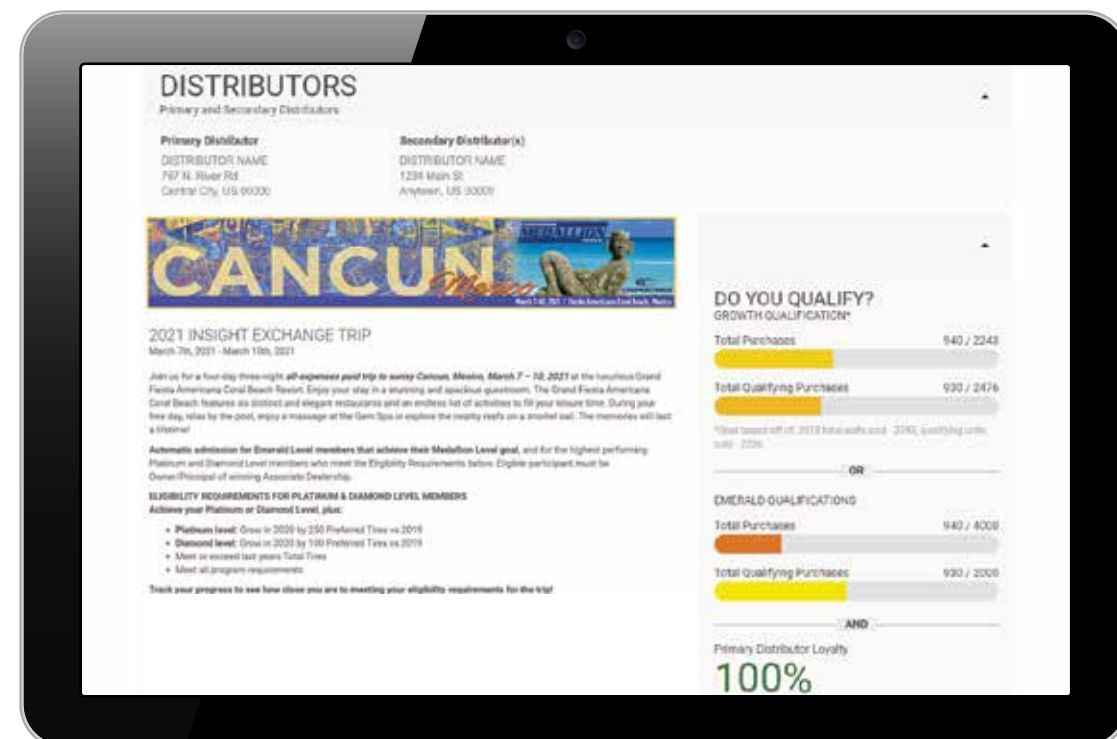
DISTRIBUTORS
Primary and Secondary Distributors

Primary Distributor
DISTRIBUTOR NAME
797 N. River Rd
Central City, US 00000

Secondary Distributor(s)
DISTRIBUTOR NAME
1234 Main St
Anytown, US 00000

CANCUN Mexico
MEDALLION
March 7-10, 2021 | Fiesta Americana Coral Beach, Mexico

2021 INSIGHT EXCHANGE TRIP
March 7th, 2021 - March 10th, 2021

Join us for a four-day three-night all-expenses paid trip to sunny Cancun, Mexico, March 7 – 10, 2021 at the luxurious Grand Fiesta Americana Coral Beach Resort. Enjoy your stay in a stunning and spacious guestroom. The Grand Fiesta Americana Coral Beach features six distinct and elegant restaurants and an endless list of activities to fill your leisure time. During your free day, relax by the pool, enjoy a massage at the Gem Spa or explore the nearby reefs on a snorkel sail. The memories will last a lifetime!

Automatic admission for Emerald Level members that achieve their Medallion Level goal, and for the highest performing Platinum and Diamond Level members who meet the Eligibility Requirements below. Eligible participant must be Owner/Principal of winning Associate Dealership.

ELIGIBILITY REQUIREMENTS FOR PLATINUM & DIAMOND LEVEL MEMBERS
Achieve your Platinum or Diamond Level, plus:

• Platinum level: Grow in 2020 by 250 Preferred Tires vs 2019
• Diamond level: Grow in 2020 by 100 Preferred Tires vs 2019
• Meet or exceed last years Total Tires
• Meet all program requirements

Track your progress to see how close you are to meeting your eligibility requirements for the trip!

DO YOU QUALIFY?
GROWTH QUALIFICATION*

Total Purchases 940 / 2243

Total Qualifying Purchases 930 / 2476

*Goal based off of: 2019 total sell-in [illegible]

OR

EMERALD QUALIFICATIONS

Total Purchases 940 / 4000

Total Qualifying Purchases 930 / 2000

AND

Primary Distributor Loyalty
100%